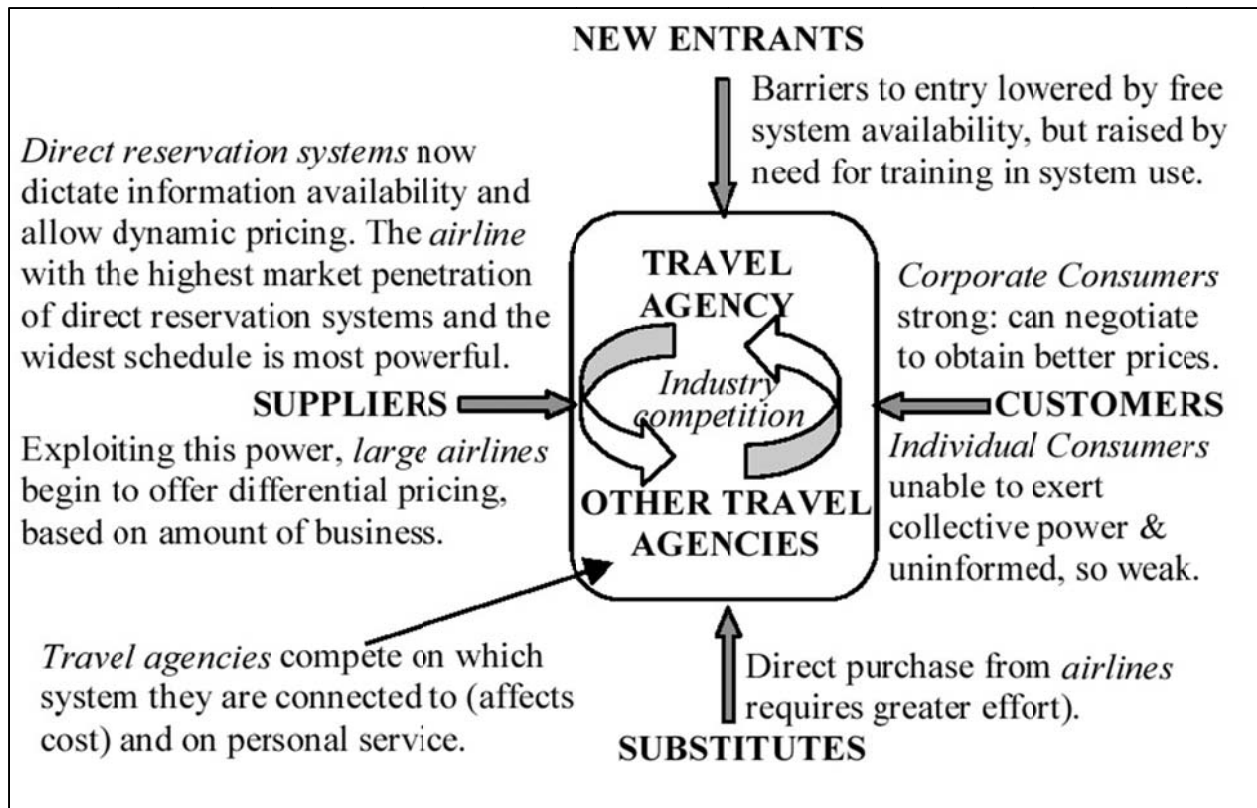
NEW ENTRANTS

Barriers to entry lowered by free system availability, but raised by need for training in system use.

Direct reservation systems now dictate information availability and allow dynamic pricing. The airline with the highest market penetration of direct reservation systems and the widest schedule is most powerful.

TRAVEL AGENCY

Industry competition

OTHER TRAVEL AGENCIES

Corporate Consumers strong: can negotiate to obtain better prices.

SUPPLIERS

CUSTOMERS

Exploiting this power, large airlines begin to offer differential pricing, based on amount of business.

Individual Consumers unable to exert collective power & uninformed, so weak.

Travel agencies compete on which system they are connected to (affects cost) and on personal service.

Direct purchase from airlines requires greater effort).

SUBSTITUTES